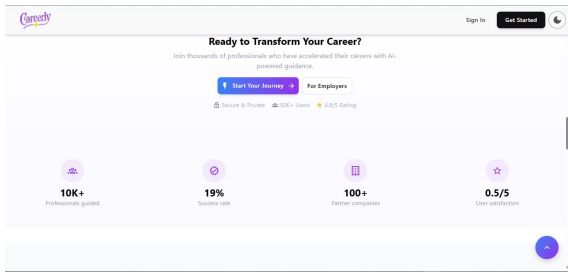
Careerly

Sign In

Get Started

Ready to Transform Your Career?

Join thousands of professionals who have accelerated their careers with AI-powered guidance.

Start Your Journey →

For Employers

Secure & Private

50K+ Users

4.8/5 Rating

10K+
Professionals guided

19%
Success rate

100+
Partner companies

0.5/5
User satisfaction